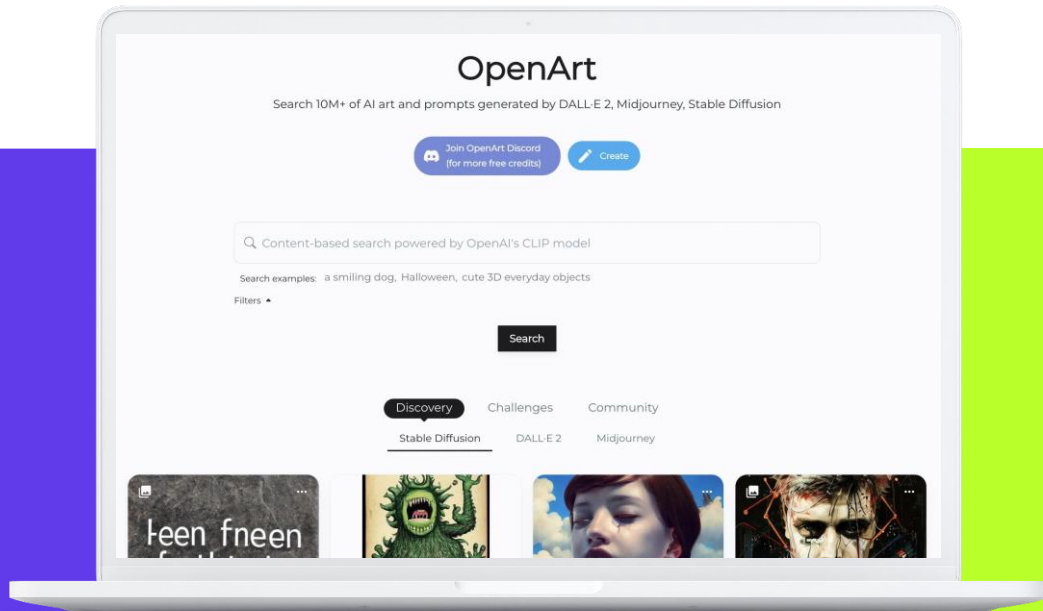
OpenArt

Search 10M+ of AI art and prompts generated by DALL·E 2, Midjourney, Stable Diffusion

Join OpenArt Discord (for more free credits)

Create

Content-based search powered by OpenAI's CLIP model

Search examples: a smiling dog, Halloween, cute 3D everyday objects

Filters

Search

Discovery Challenges Community

Stable Diffusion DALL·E 2 Midjourney

teen fneen